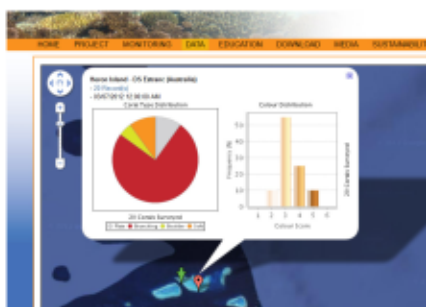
HOME PROJECT MONITORING DATA EDUCATION DOWNLOAD MEDIA SUSTAINABILI

Norse Island - OS Estrasc (Australia)
- 20 Record(s)
- 05/07/2012 12:00:00 AM

Coral Types Distribution

20 Corals Surveyed

Plate Branching Boulder Soft

Colour Distribution

Frequency (%)

20 Corals Surveyed

Colour Score

1 2 3 4 5 6